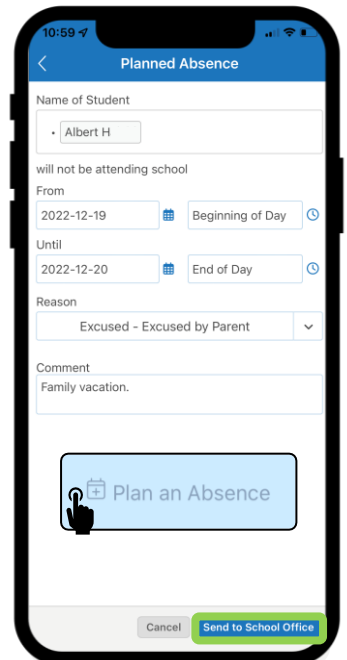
10:59

Planned Absence

Name of Student

• Albert H

will not be attending school

From

2022-12-19

Beginning of Day

Until

2022-12-20

End of Day

Reason

Excused - Excused by Parent

Comment

Family vacation.

Plan an Absence

Cancel

Send to School Office